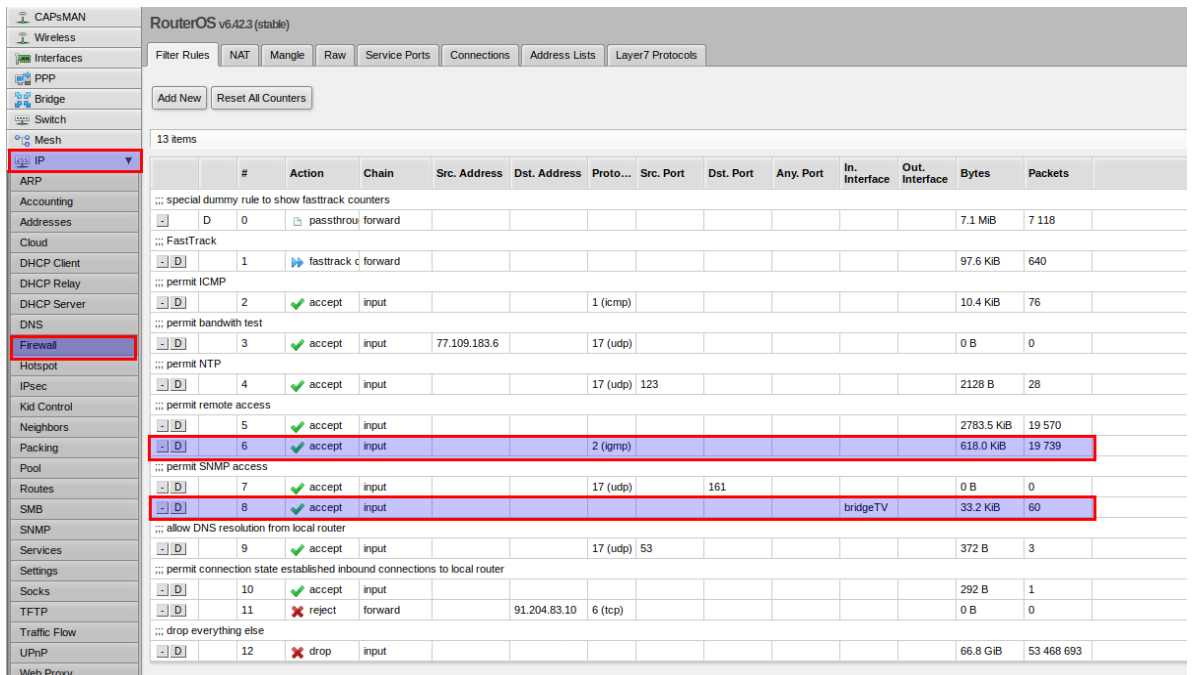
CAPsMAN
Wireless
Interfaces
PPP
Bridge
Switch
Mesh
IP
ARP
Accounting
Addresses
Cloud
DHCP Client
DHCP Relay
DHCP Server
DNS
Firewall
Hotspot
IPsec
Kid Control
Neighbors
Packing
Pool
Routes
SMB
SNMP
Services
Settings
Socks
TFTP
Traffic Flow
UPnP
Web Proxy

RouterOS v6.42.3 (stable)

Filter Rules | NAT | Mangle | Raw | Service Ports | Connections | Address Lists | Layer7 Protocols

Add New | Reset All Counters

13 items

| | | # | Action | Chain | Src. Address | Dst. Address | Proto... | Src. Port | Dst. Port | Any. Port | In. Interface | Out. Interface | Bytes | Packets |
|---|---|---|---|---|---|---|---|---|---|---|---|---|---|---|
| ;;; special dummy rule to show fasttrack counters | | | | | | | | | | | | | | |
| - | D | 0 | passthrou | forward | | | | | | | | | 7.1 MiB | 7 118 |
| ;;; FastTrack | | | | | | | | | | | | | | |
| - | D | 1 | fasttrack c | forward | | | | | | | | | 97.6 KiB | 640 |
| ;;; permit ICMP | | | | | | | | | | | | | | |
| - | D | 2 | accept | input | | | 1 (icmp) | | | | | | 10.4 KiB | 76 |
| ;;; permit bandwith test | | | | | | | | | | | | | | |
| - | D | 3 | accept | input | 77.109.183.6 | | 17 (udp) | | | | | | 0 B | 0 |
| ;;; permit NTP | | | | | | | | | | | | | | |
| - | D | 4 | accept | input | | | 17 (udp) | 123 | | | | | 2128 B | 28 |
| ;;; permit remote access | | | | | | | | | | | | | | |
| - | D | 5 | accept | input | | | | | | | | | 2783.5 KiB | 19 570 |
| - | D | 6 | accept | input | | | 2 (igmp) | | | | | | 618.0 KiB | 19 739 |
| ;;; permit SNMP access | | | | | | | | | | | | | | |
| - | D | 7 | accept | input | | | 17 (udp) | | 161 | | | | 0 B | 0 |
| - | D | 8 | accept | input | | | | | | | bridgeTV | | 33.2 KiB | 60 |
| ;;; allow DNS resolution from local router | | | | | | | | | | | | | | |
| - | D | 9 | accept | input | | | 17 (udp) | 53 | | | | | 372 B | 3 |
| ;;; permit connection state established inbound connections to local router | | | | | | | | | | | | | | |
| - | D | 10 | accept | input | | | | | | | | | 292 B | 1 |
| - | D | 11 | reject | forward | | 91.204.83.10 | 6 (tcp) | | | | | | 0 B | 0 |
| ;;; drop everything else | | | | | | | | | | | | | | |
| - | D | 12 | drop | input | | | | | | | | | 66.8 GiB | 53 468 693 |